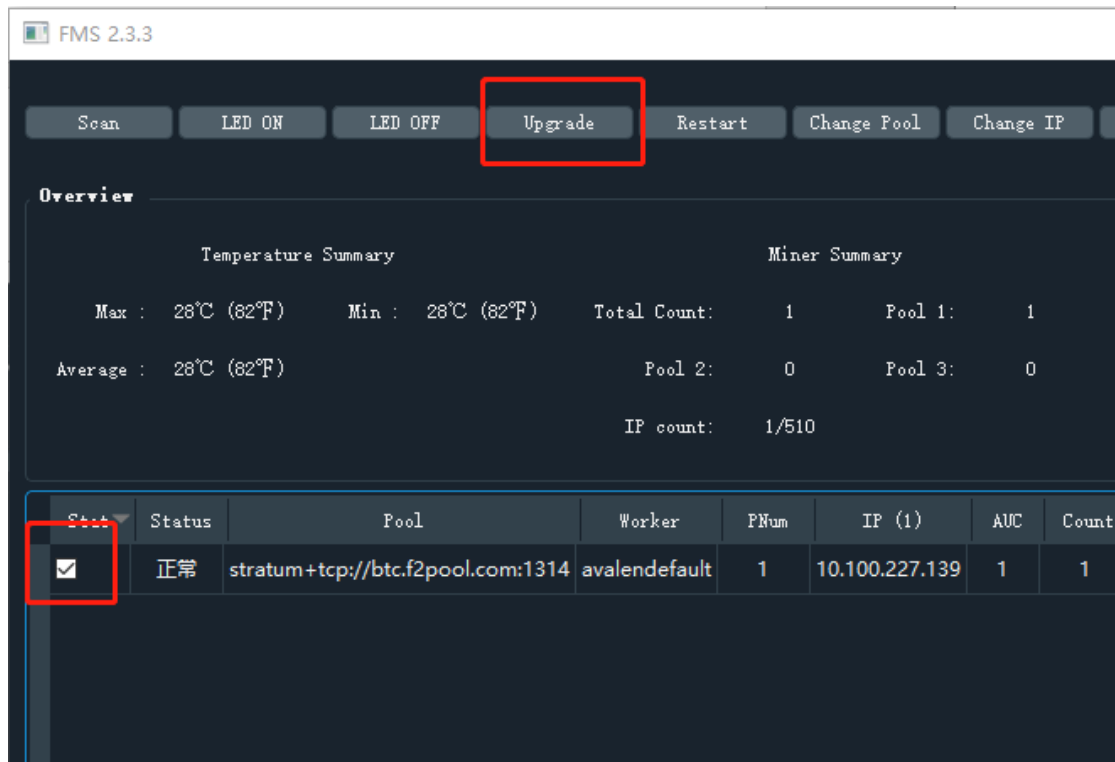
FMS 2.3.3

Scan | LED ON | LED OFF | Upgrade | Restart | Change Pool | Change IP

Overview

Temperature Summary

Max : 28℃ (82℉) Min : 28℃ (82℉)

Average : 28℃ (82℉)

Miner Summary

Total Count: 1 Pool 1: 1

Pool 2: 0 Pool 3: 0

IP count: 1/510

| Stat | Status | Pool | Worker | PNum | IP (1) | AUC | Count |
|---|---|---|---|---|---|---|---|
| ☑ | 正常 | stratum+tcp://btc.f2pool.com:1314 | avalendefault | 1 | 10.100.227.139 | 1 | 1 |